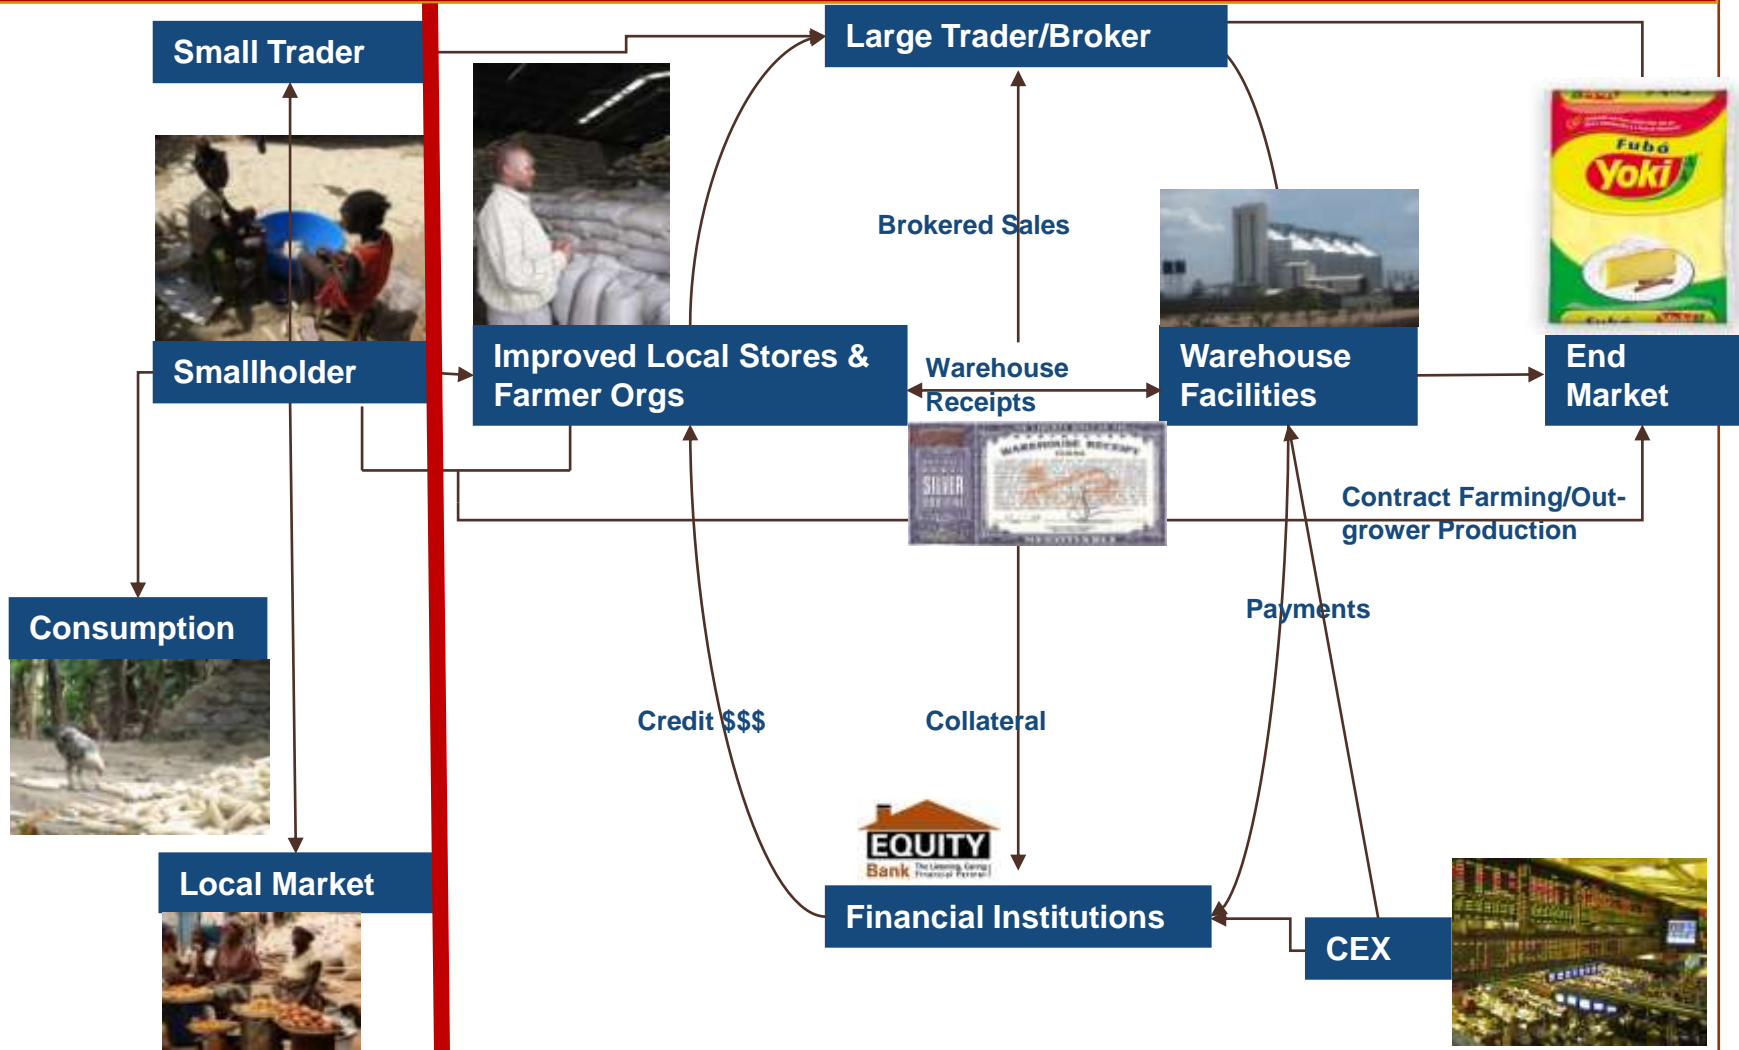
Small Trader

Large Trader/Broker

Fubá
Yoki

Brokered Sales

Smallholder

Improved Local Stores & Farmer Orgs

Warehouse Receipts

Warehouse Facilities

End Market

SILVER

WAREHOUSE RECEIPT

Contract Farming/Out-grower Production

Consumption

Payments

Credit $$$

Collateral

EQUITY Bank

Local Market

Financial Institutions

CEX